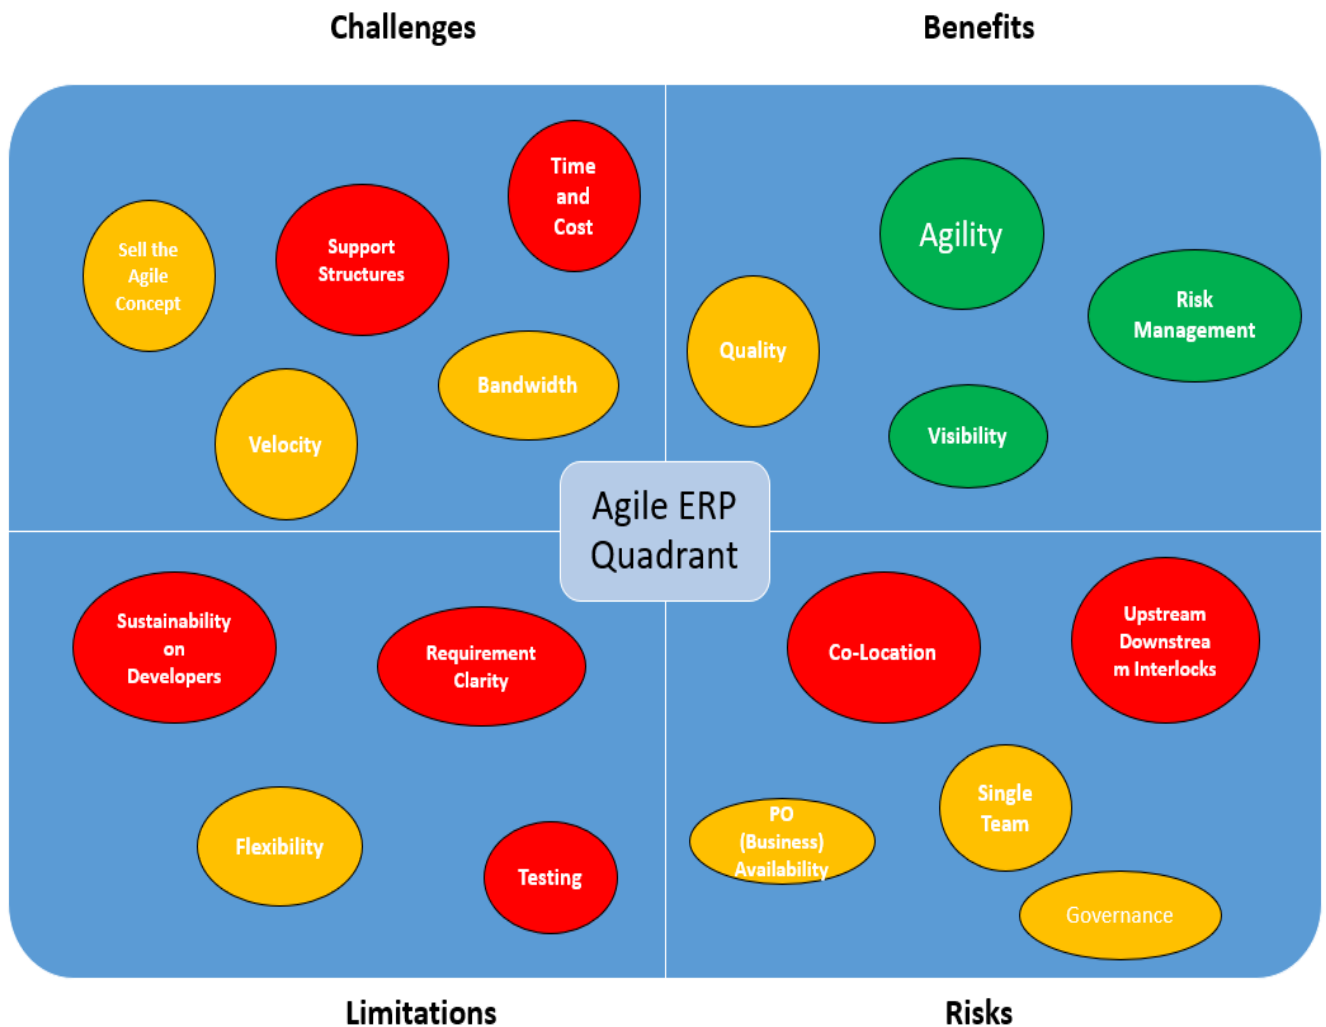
Challenges

Benefits

Sell the Agile Concept

Support Structures

Time and Cost

Bandwidth

Velocity

Agility

Risk Management

Quality

Visibility

Agile ERP Quadrant

Sustainability on Developers

Requirement Clarity

Flexibility

Testing

Co-Location

Upstream Downstrea m Interlocks

Single Team

PO (Business) Availability

Governance

Limitations

Risks